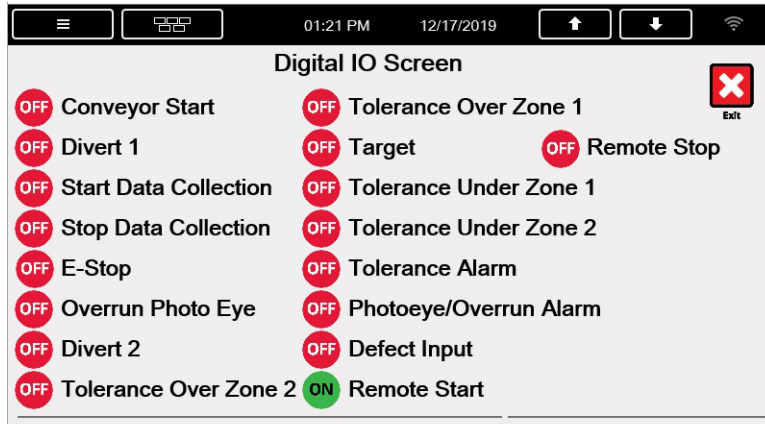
01:21 PM 12/17/2019

Digital IO Screen

Exit

OFF Conveyor Start
OFF Divert 1
OFF Start Data Collection
OFF Stop Data Collection
OFF E-Stop
OFF Overrun Photo Eye
OFF Divert 2
OFF Tolerance Over Zone 2

OFF Tolerance Over Zone 1
OFF Target
OFF Tolerance Under Zone 1
OFF Tolerance Under Zone 2
OFF Tolerance Alarm
OFF Photoeye/Overrun Alarm
OFF Defect Input
ON Remote Start

OFF Remote Stop